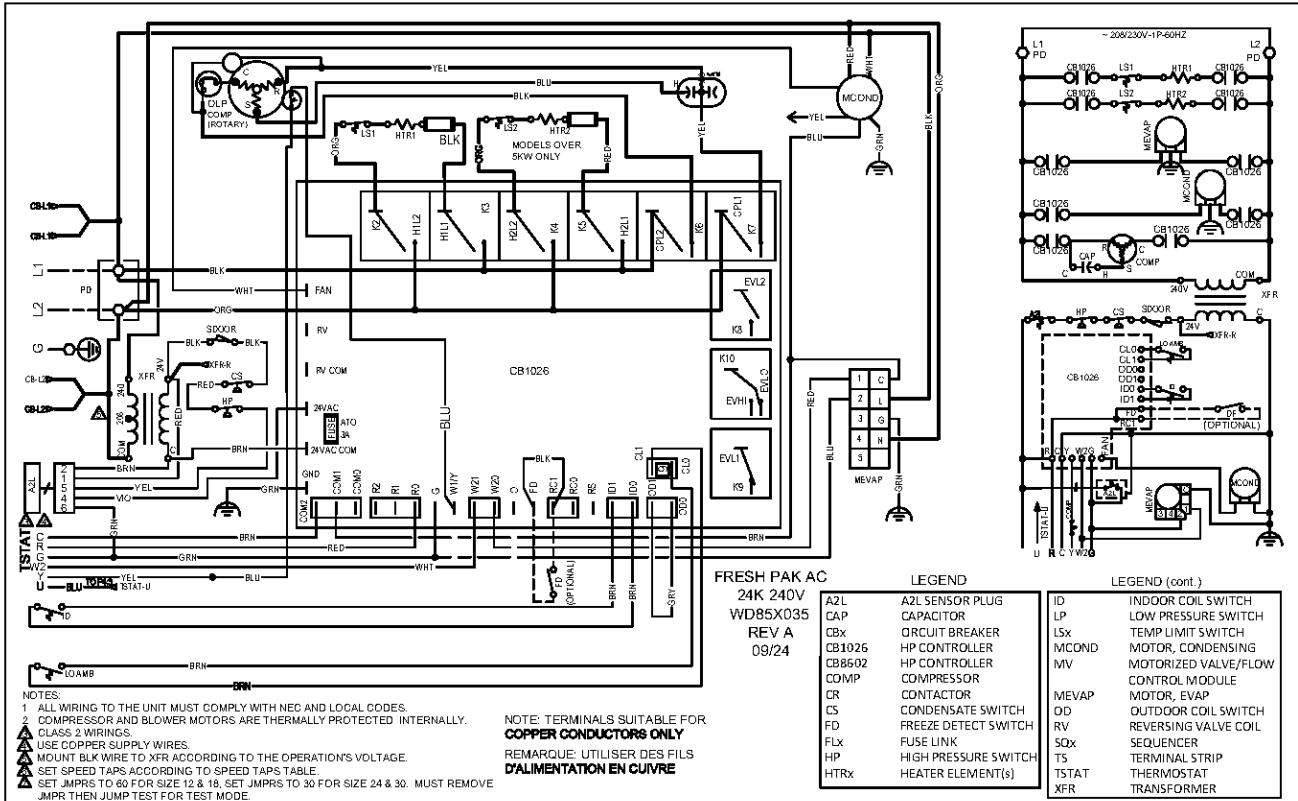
YEL
BLU
BLK
RED
WHT
ORG
BLK
C
R
S
OLP
COMP (ROTARY)
H
LO AMB
MCOND
YEL
BLU
GRN
LS1
HTR1
BLK
LS2
HTR2
MODELS OVER 5KW ONLY
ORG
ORG
RED
K2
H1L2
H1L1
K3
H2L2
K4
K5
H2L1
CPL2
K6
CPL1
K7
CB-L1
CB-L1
L1
L2
PD
BLK
WHT
FAN
ORG
G
RV
EVL2
K8
BLK
SIXXOR
BLK
XFR-R
RV COM
CB1026
K10
EVHI
EVLO
CB-L2
CB-L2
240
208
COM
24V
XFR
RED
CS
HP
RED
24VAC
FUSE
ATO 3A
BLU
BRN
24VAC COM
BRN
A2L
2 1 5 4 6
YEL
VIO
GRN
GND
COM2
COM1
COM0
R2
R1
R0
G
W1/Y
W21
W20
O
FD
BLK
RC1
RC0
RS
ID1
ID0
CL1
CL0
OD1
OD0
BRN
MEVAP
1 2 3 4 5
C
L
G
N
RED
BLU
GRN
TSTAT
C
R
G
W2
Y
U
BLU
TSTAT-U
BRN
RED
GRN
WHT
BLU
YEL
ID
FD (OPTIONAL)
BRN
BRN
GRY
LOAMB
BRN
BRN

~ 208/230V-1P-60HZ
L1 PD
L2 PD
CB1026
LS1
HTR1
CB1026
CB1026
LS2
HTR2
CB1026
MEVAP
CB1026
CB1026
MCOND
CB1026
CB1026
CB1026
CB1026
CAP
C
R
S
H
COMP
240V
COM
XFR
HP
CS
SIXXOR
24V
C
XFR-R
CB1026
CL0
CL1
OD0
OD1
ID0
ID1
LO AMB
FD
RC1
DF
(OPTIONAL)
R C Y W2 G
FAN
TSTAT-U
U R C Y W2 G
MEVAP
MCOND

FRESH PAK AC
24K 240V
WD85X035
REV A
09/24

LEGEND
| | |
|---|---|
| A2L | A2L SENSOR PLUG |
| CAP | CAPACITOR |
| CBx | CIRCUIT BREAKER |
| CB1026 | HP CONTROLLER |
| CB8602 | HP CONTROLLER |
| COMP | COMPRESSOR |
| CR | CONTACTOR |
| CS | CONDENSATE SWITCH |
| FD | FREEZE DETECT SWITCH |
| FLx | FUSE LINK |
| HP | HIGH PRESSURE SWITCH |
| HTRx | HEATER ELEMENT(s) |

LEGEND (cont.)
| | |
|---|---|
| ID | INDOOR COIL SWITCH |
| LP | LOW PRESSURE SWITCH |
| LSx | TEMP LIMIT SWITCH |
| MCOND | MOTOR, CONDENSING |
| MV | MOTORIZED VALVE/FLOW CONTROL MODULE |
| MEVAP | MOTOR, EVAP |
| OD | OUTDOOR COIL SWITCH |
| RV | REVERSING VALVE COIL |
| SQx | SEQUENCER |
| TS | TERMINAL STRIP |
| TSTAT | THERMOSTAT |
| XFR | TRANSFORMER |

NOTES:
1 ALL WIRING TO THE UNIT MUST COMPLY WITH NEC AND LOCAL CODES.
2 COMPRESSOR AND BLOWER MOTORS ARE THERMALLY PROTECTED INTERNALLY.
3 CLASS 2 WIRINGS.
4 USE COPPER SUPPLY WIRES.
5 MOUNT BLK WIRE TO XFR ACCORDING TO THE OPERATION'S VOLTAGE.
6 SET SPEED TAPS ACCORDING TO SPEED TAPS TABLE.
7 SET JMPRS TO 60 FOR SIZE 12 & 18, SET JMPRS TO 30 FOR SIZE 24 & 30. MUST REMOVE JMPR THEN JUMP TEST FOR TEST MODE.

NOTE: TERMINALS SUITABLE FOR
COPPER CONDUCTORS ONLY
REMARQUE: UTILISER DES FILS
D'ALIMENTATION EN CUIVRE